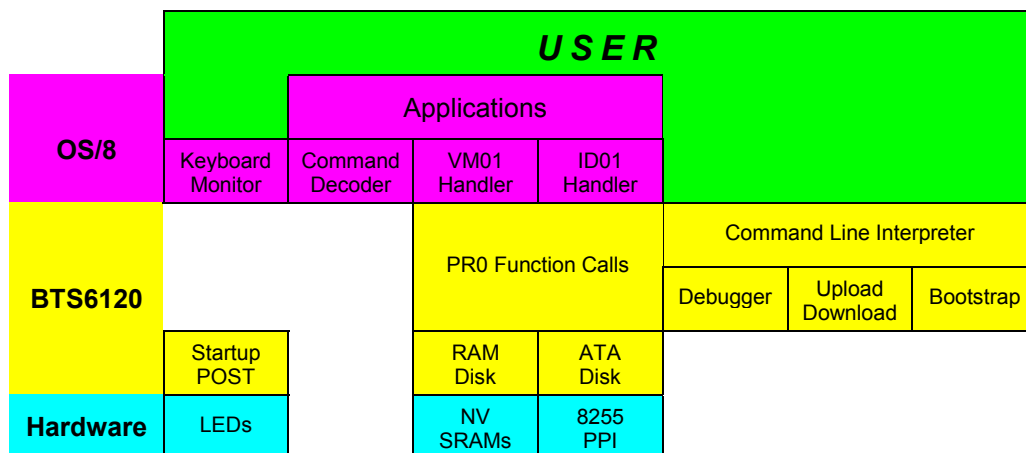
U S E R

OS/8

Applications

Keyboard Monitor

Command Decoder

VM01 Handler

ID01 Handler

BTS6120

PR0 Function Calls

Command Line Interpreter

Debugger

Upload Download

Bootstrap

Startup POST

RAM Disk

ATA Disk

Hardware

LEDs

NV SRAMs

8255 PPI